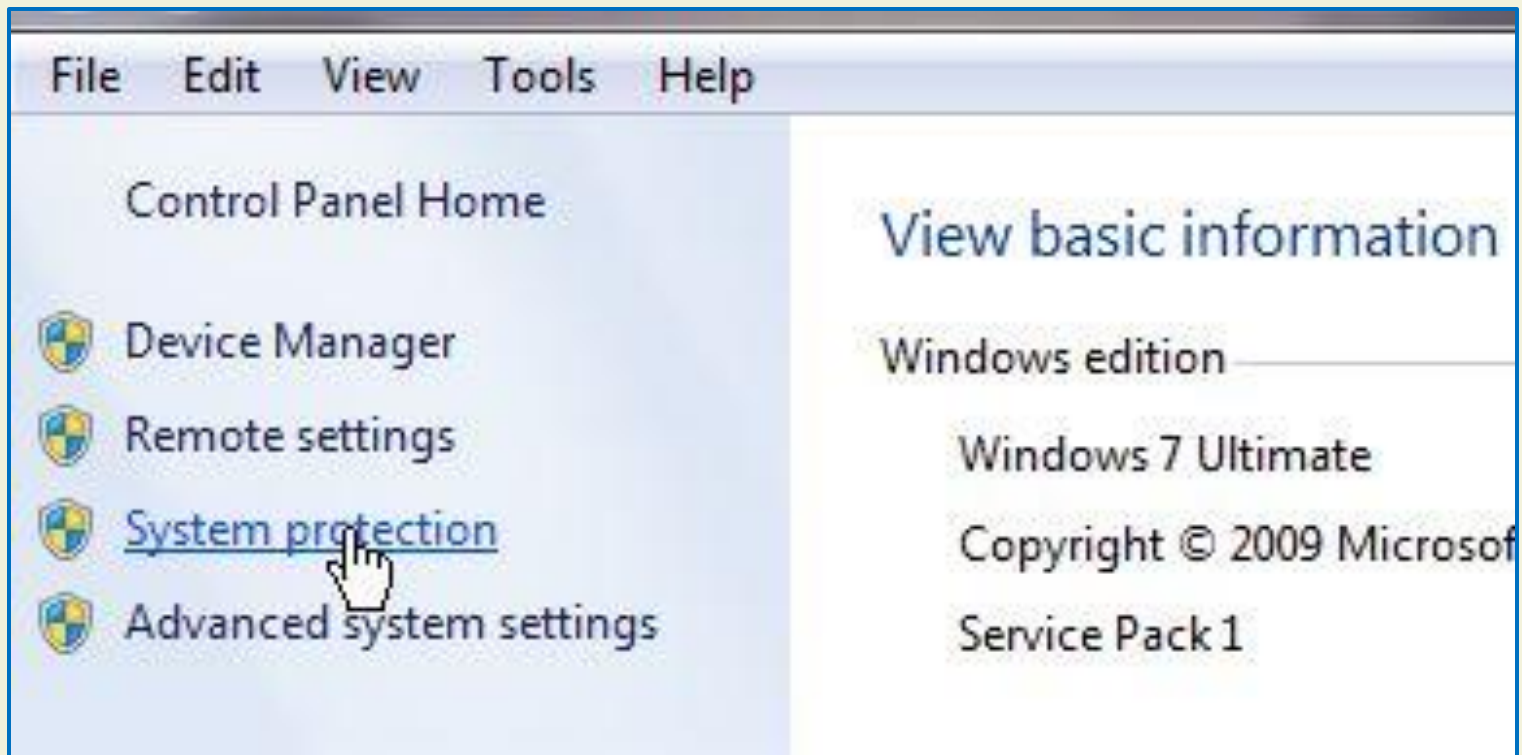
File Edit View Tools Help

Control Panel Home

Device Manager

Remote settings

System protection

Advanced system settings

View basic information

Windows edition

Windows 7 Ultimate

Copyright © 2009 Microsof

Service Pack 1